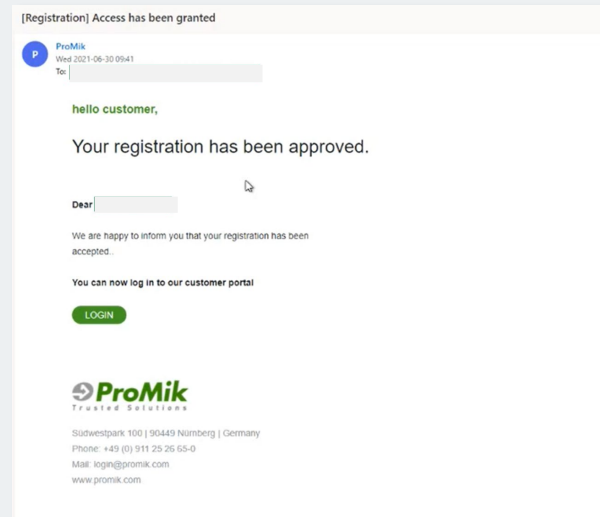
[Registration] Access has been granted

P
ProMik
Wed 2021-06-30 09:41
To:

hello customer,

Your registration has been approved.

Dear

We are happy to inform you that your registration has been accepted..

You can now log in to our customer portal

LOGIN

ProMik
Trusted Solutions

Südwestpark 100 | 90449 Nürnberg | Germany
Phone: +49 (0) 911 25 26 55-0
Mail: login@promik.com
www.promik.com